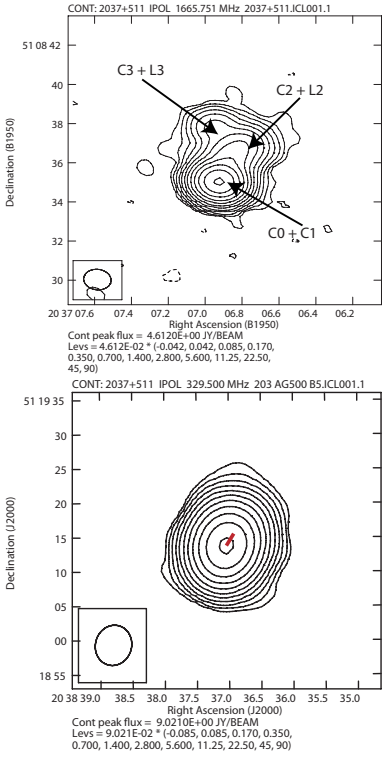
CONT: 2037+511 IPOL 1665.751 MHz 2037+511.ICL001.1

51 08 42

40

38

36

34

32

30

Declination (B1950)

C3 + L3

C2 + L2

C0 + C1

20 37 07.6 07.4 07.2 07.0 06.8 06.6 06.4 06.2

Right Ascension (B1950)

Cont peak flux = 4.6120E+00 JY/BEAM
Levs = 4.612E-02 * (-0.042, 0.042, 0.085, 0.170, 0.350, 0.700, 1.400, 2.800, 5.600, 11.25, 22.50, 45, 90)

CONT: 2037+511 IPOL 329.500 MHz 203 AG500 B5.ICL001.1

51 19 35

30

25

20

15

10

05

00

18 55

Declination (J2000)

20 38 39.0 38.5 38.0 37.5 37.0 36.5 36.0 35.5 35.0

Right Ascension (J2000)

Cont peak flux = 9.0210E+00 JY/BEAM
Levs = 9.021E-02 * (-0.085, 0.085, 0.170, 0.350, 0.700, 1.400, 2.800, 5.600, 11.25, 22.50, 45, 90)